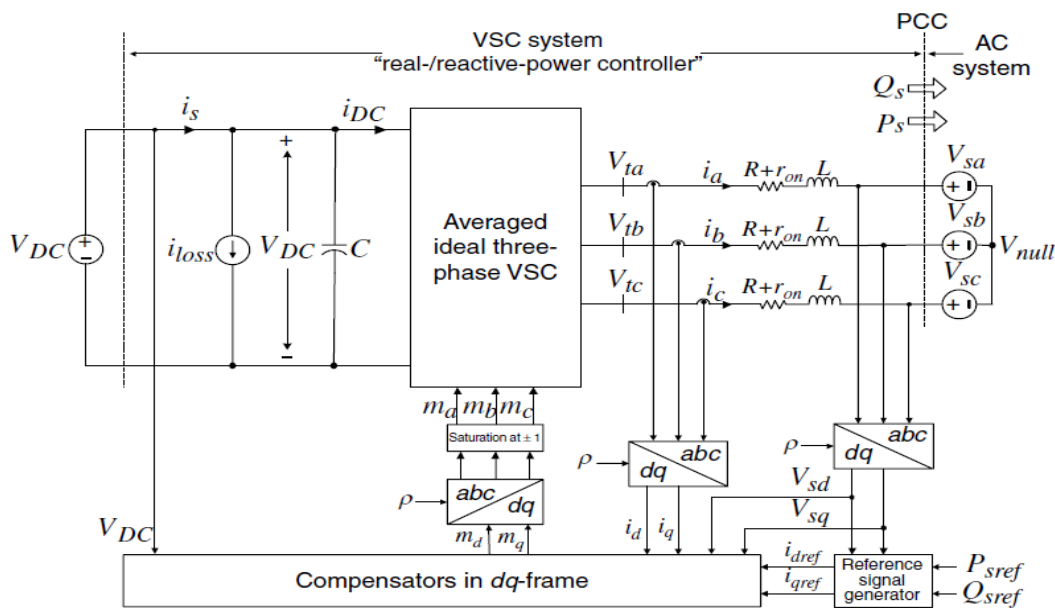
PCC

VSC system
"real-/reactive-power controller"

AC system

$Q_s$

$P_s$

$i_s$

$i_{DC}$

+

$V_{DC}$

$i_{loss}$

$V_{DC}$

$C$

-

Averaged ideal three-phase VSC

$V_{ta}$

$V_{tb}$

$V_{tc}$

$i_a$

$i_b$

$i_c$

$R+r_{on}$ $L$

$R+r_{on}$ $L$

$R+r_{on}$ $L$

$V_{sa}$

$V_{sb}$

$V_{sc}$

$V_{null}$

$m_a$ $m_b$ $m_c$

Saturation at ± 1

$\rho$

abc

dq

$m_d$ $m_q$

$\rho$

dq

abc

$i_d$ $i_q$

$\rho$

abc

dq

$V_{sd}$

$V_{sq}$

$V_{DC}$

$i_{dref}$

$i_{qref}$

Reference signal generator

$P_{sref}$

$Q_{sref}$

Compensators in dq-frame